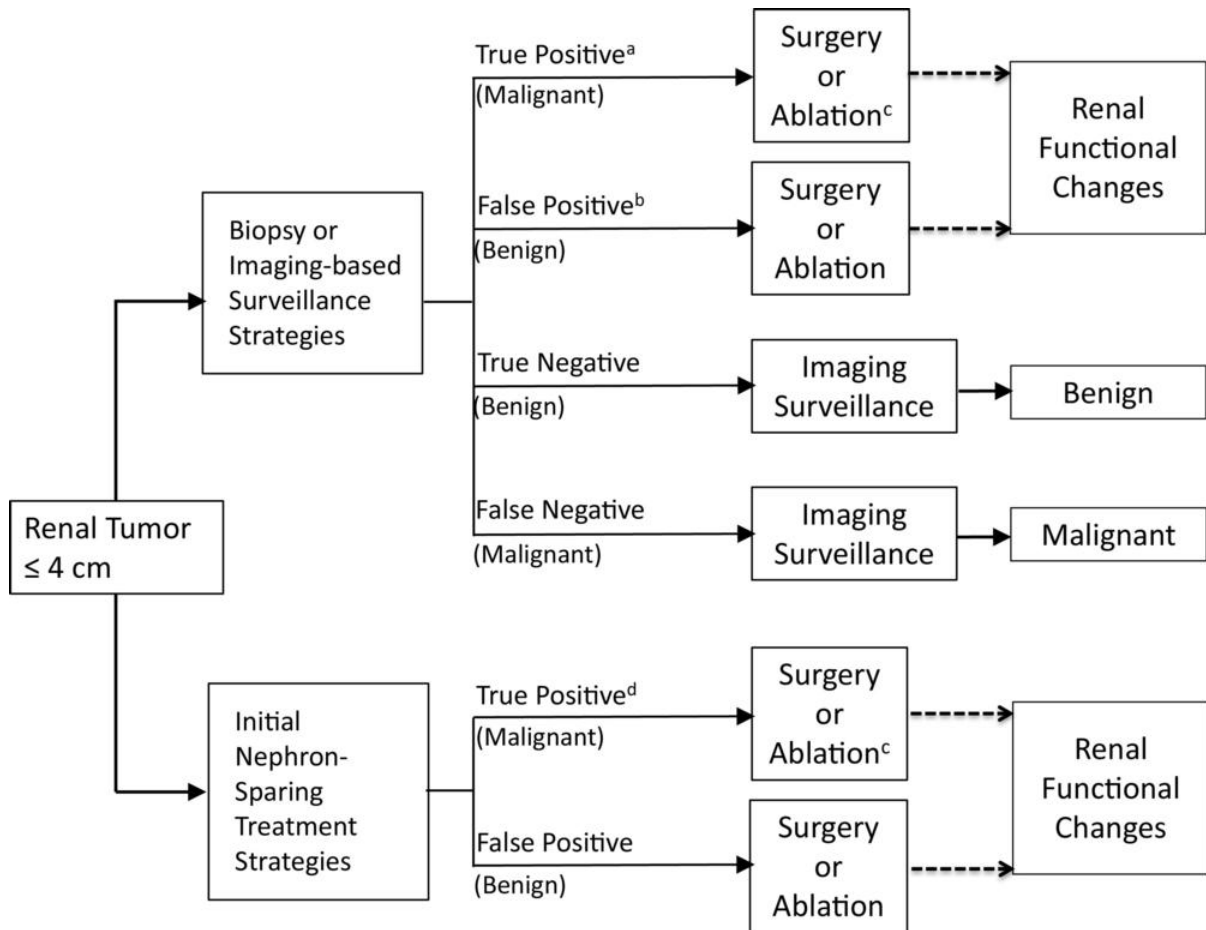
Renal Tumor ≤ 4 cm

Biopsy or Imaging-based Surveillance Strategies

True Positive$^{a}$ (Malignant)

Surgery or Ablation$^{c}$

False Positive$^{b}$ (Benign)

Surgery or Ablation

Renal Functional Changes

True Negative (Benign)

Imaging Surveillance

Benign

False Negative (Malignant)

Imaging Surveillance

Malignant

Initial Nephron-Sparing Treatment Strategies

True Positive$^{d}$ (Malignant)

Surgery or Ablation$^{c}$

False Positive (Benign)

Surgery or Ablation

Renal Functional Changes